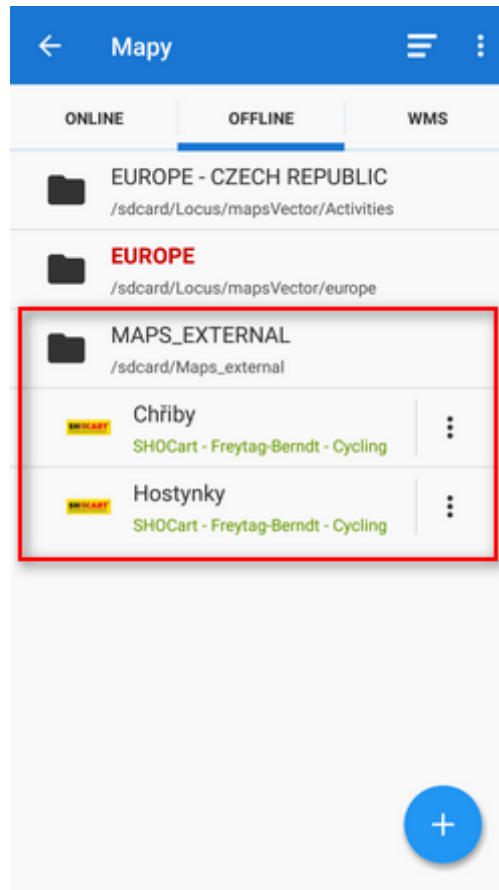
Mapy

ONLINE
OFFLINE
WMS

EUROPE - CZECH REPUBLIC
/sdcard/Locus/mapsVector/Activities

EUROPE
/sdcard/Locus/mapsVector/europe

MAPS_EXTERNAL
/sdcard/Maps_external

SHOCART
Chřiby
SHOCart - Freytag-Berndt - Cycling

SHOCART
Hostynky
SHOCart - Freytag-Berndt - Cycling

+